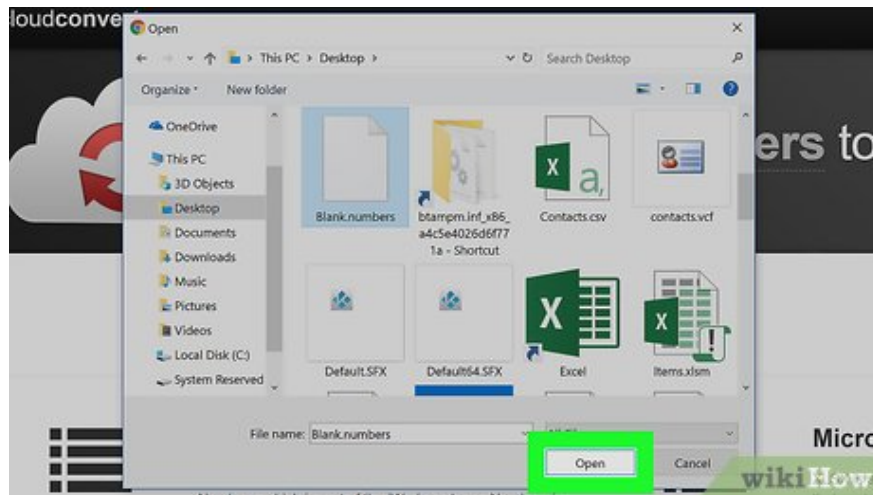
loudconvert

Open

This PC › Desktop ›

Search Desktop

Organize

New folder

OneDrive

This PC

3D Objects

Desktop

Documents

Downloads

Music

Pictures

Videos

Local Disk (C:)

System Reserved

Blank.numbers

btampm.inf_x86_a4c5e4026d6f771a - Shortcut

Contacts.csv

contacts.vcf

Default.SFX

Default64.SFX

Excel

Items.xlsm

ers to

File name: Blank.numbers

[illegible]

Open

Cancel

Micr

wikiHow